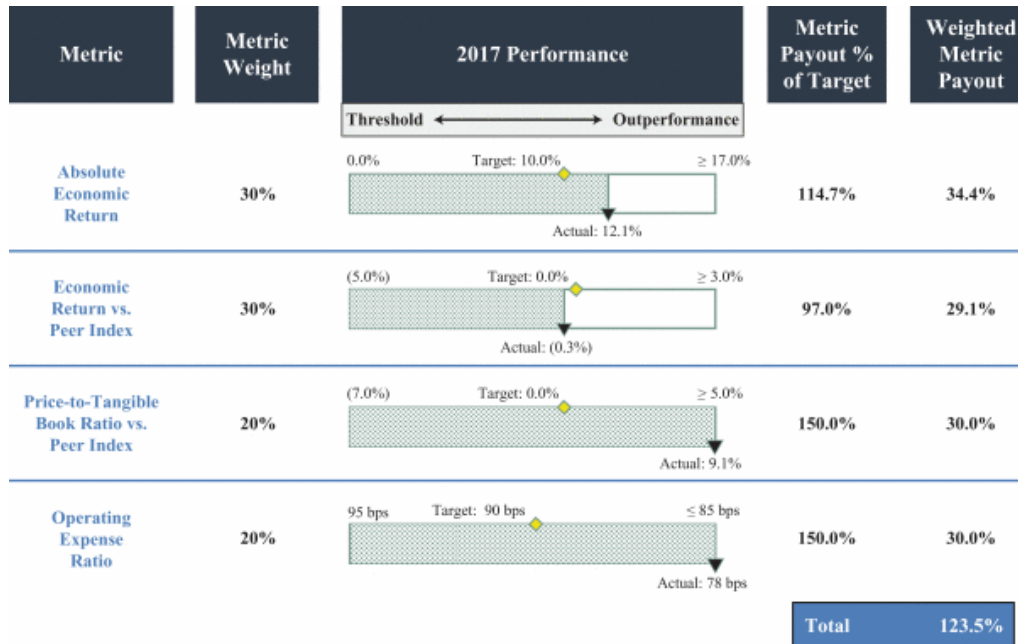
| Metric | Metric Weight | 2017 Performance | Metric Payout % of Target | Weighted Metric Payout |
|---|---|---|---|---|
| | | Threshold ⟵⟶ Outperformance | | |
| Absolute Economic Return | 30% | 0.0% Target: 10.0% ≥ 17.0% Actual: 12.1% | 114.7% | 34.4% |
| Economic Return vs. Peer Index | 30% | (5.0%) Target: 0.0% ≥ 3.0% Actual: (0.3%) | 97.0% | 29.1% |
| Price-to-Tangible Book Ratio vs. Peer Index | 20% | (7.0%) Target: 0.0% ≥ 5.0% Actual: 9.1% | 150.0% | 30.0% |
| Operating Expense Ratio | 20% | 95 bps Target: 90 bps ≤ 85 bps Actual: 78 bps | 150.0% | 30.0% |
| | | | Total | 123.5% |